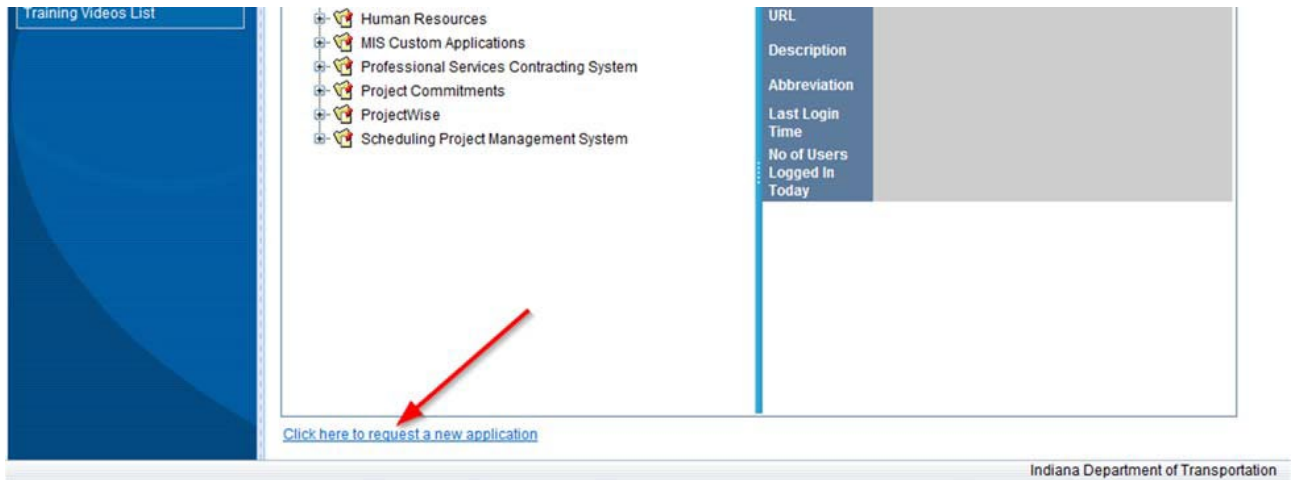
Training Videos List

Human Resources
MIS Custom Applications
Professional Services Contracting System
Project Commitments
ProjectWise
Scheduling Project Management System

URL
Description
Abbreviation
Last Login Time
No of Users Logged In Today

Click here to request a new application

Indiana Department of Transportation